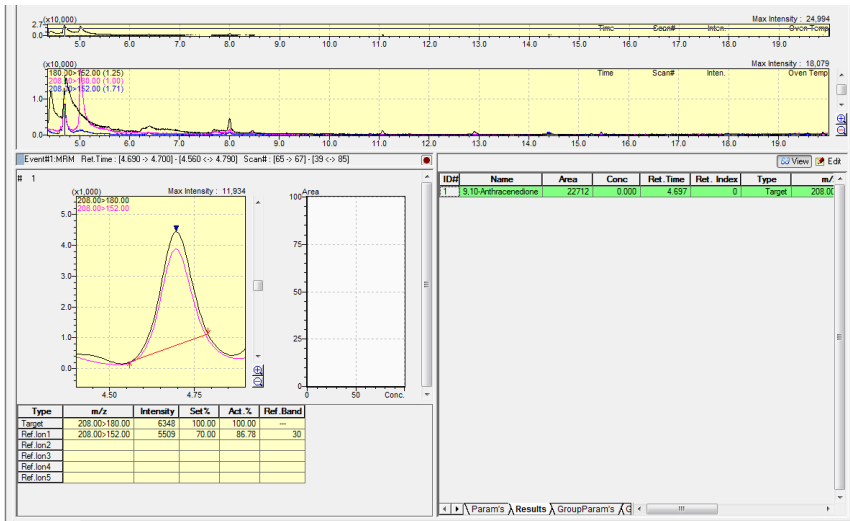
(x10,000)
2.7
0.0
Max Intensity : 24,994
Time Scan# Inten. Oven Temp
5.0 6.0 7.0 8.0 9.0 10.0 11.0 12.0 13.0 14.0 15.0 16.0 17.0 18.0 19.0

(x10,000)
180.00>152.00 (1.25)
208.00>180.00 (1.00)
208.00>152.00 (1.71)
1.0
0.0
Max Intensity : 18,079
Time Scan# Inten. Oven Temp
5.0 6.0 7.0 8.0 9.0 10.0 11.0 12.0 13.0 14.0 15.0 16.0 17.0 18.0 19.0

Event#1:MRM Ret.Time : [4.690 -> 4.700] - [4.560 <-> 4.790] Scan# : [65 -> 67] - [39 <-> 85]

# 1
(x1,000)
Max Intensity : 11,934
208.00>180.00
208.00>152.00
5.0
4.0
3.0
2.0
1.0
0.0
4.50 4.75

Area
100
75
50
25
0
0 50 Conc.

| Type | m/z | Intensity | Set % | Act.% | Ref.Band |
|---|---|---|---|---|---|
| Target | 208.00>180.00 | 6348 | 100.00 | 100.00 | --- |
| Ref.Ion1 | 208.00>152.00 | 5509 | 70.00 | 86.78 | 30 |
| Ref.Ion2 | | | | | |
| Ref.Ion3 | | | | | |
| Ref.Ion4 | | | | | |
| Ref.Ion5 | | | | | |

View Edit

| ID# | Name | Area | Conc | Ret.Time | Ret. Index | Type | m/ |
|---|---|---|---|---|---|---|---|
| 1 | 9,10-Anthracenedione | 22712 | 0.000 | 4.697 | 0 | Target | 208.00 |

Param's Results GroupParam's